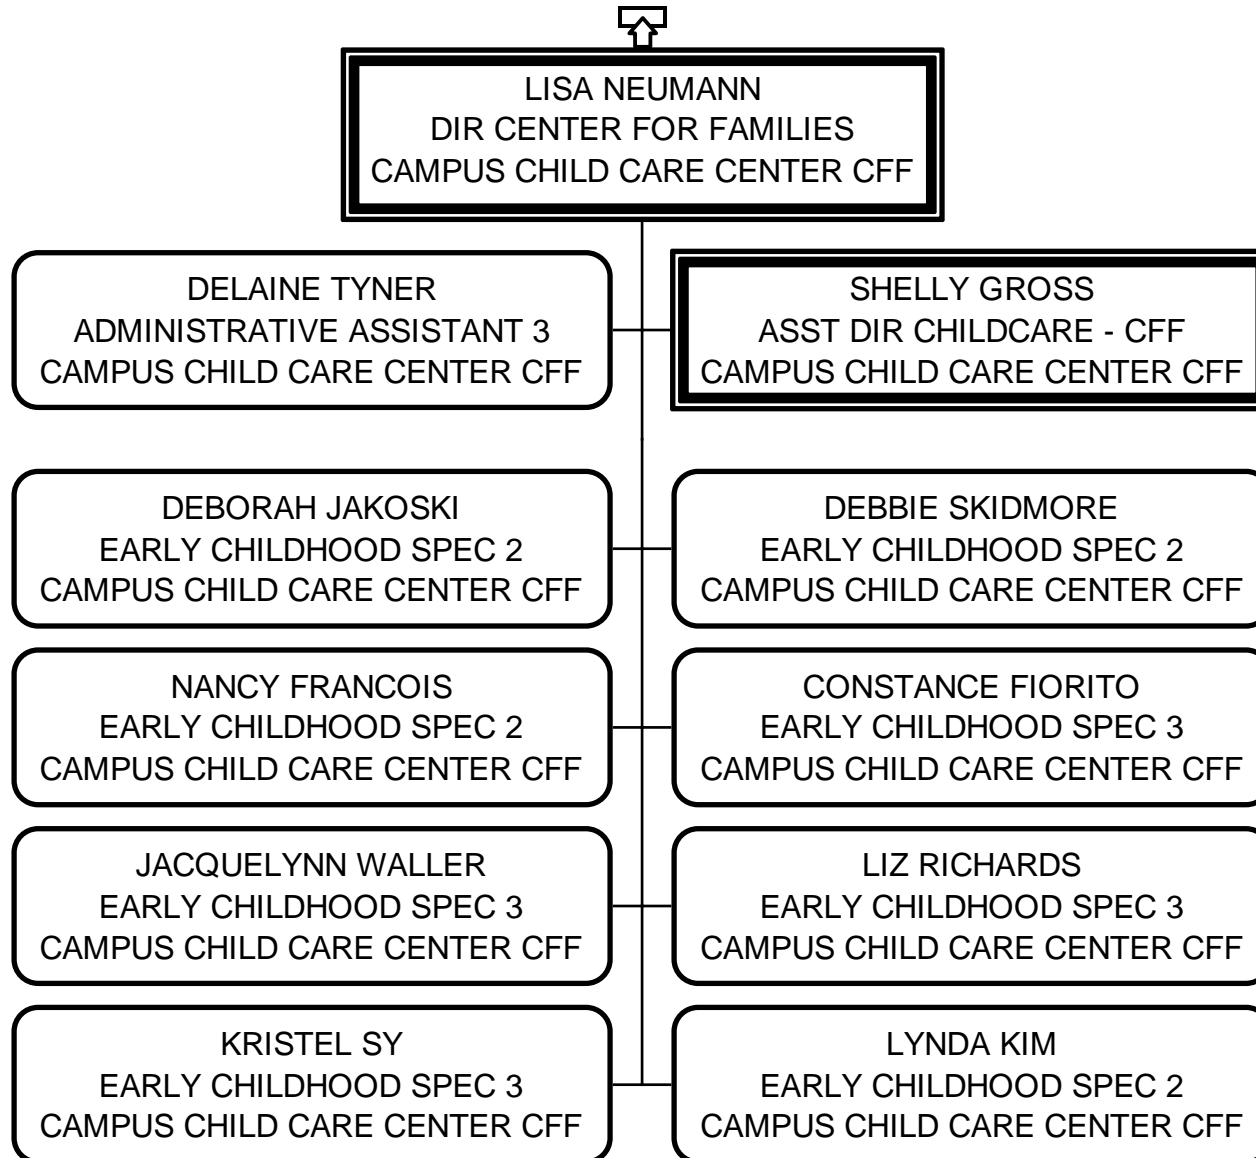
LISA NEUMANN
DIR CENTER FOR FAMILIES
CAMPUS CHILD CARE CENTER CFF

DELAINE TYNER
ADMINISTRATIVE ASSISTANT 3
CAMPUS CHILD CARE CENTER CFF

SHELLY GROSS
ASST DIR CHILDCARE - CFF
CAMPUS CHILD CARE CENTER CFF

DEBORAH JAKOSKI
EARLY CHILDHOOD SPEC 2
CAMPUS CHILD CARE CENTER CFF

DEBBIE SKIDMORE
EARLY CHILDHOOD SPEC 2
CAMPUS CHILD CARE CENTER CFF

NANCY FRANCOIS
EARLY CHILDHOOD SPEC 2
CAMPUS CHILD CARE CENTER CFF

CONSTANCE FIORITO
EARLY CHILDHOOD SPEC 3
CAMPUS CHILD CARE CENTER CFF

JACQUELYNN WALLER
EARLY CHILDHOOD SPEC 3
CAMPUS CHILD CARE CENTER CFF

LIZ RICHARDS
EARLY CHILDHOOD SPEC 3
CAMPUS CHILD CARE CENTER CFF

KRISTEL SY
EARLY CHILDHOOD SPEC 3
CAMPUS CHILD CARE CENTER CFF

LYNDA KIM
EARLY CHILDHOOD SPEC 2
CAMPUS CHILD CARE CENTER CFF